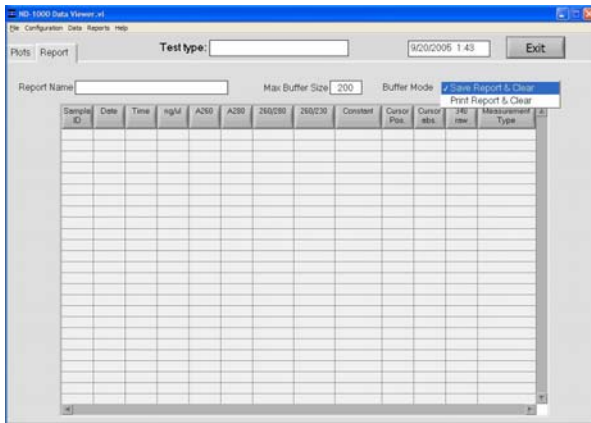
ND-1000 Data Viewer.vi

File Configuration Data Reports Help

Plots Report

Test type:

9/20/2005 1:43

Exit

Report Name

Max Buffer Size 200

Buffer Mode

✓Save Report & Clear

Print Report & Clear

| Sample ID | Date | Time | ng/ul | A260 | A280 | 260/280 | 260/230 | Constant | Cursor Pos. | Cursor abs | 340 raw | Measurement Type |
|---|---|---|---|---|---|---|---|---|---|---|---|---|